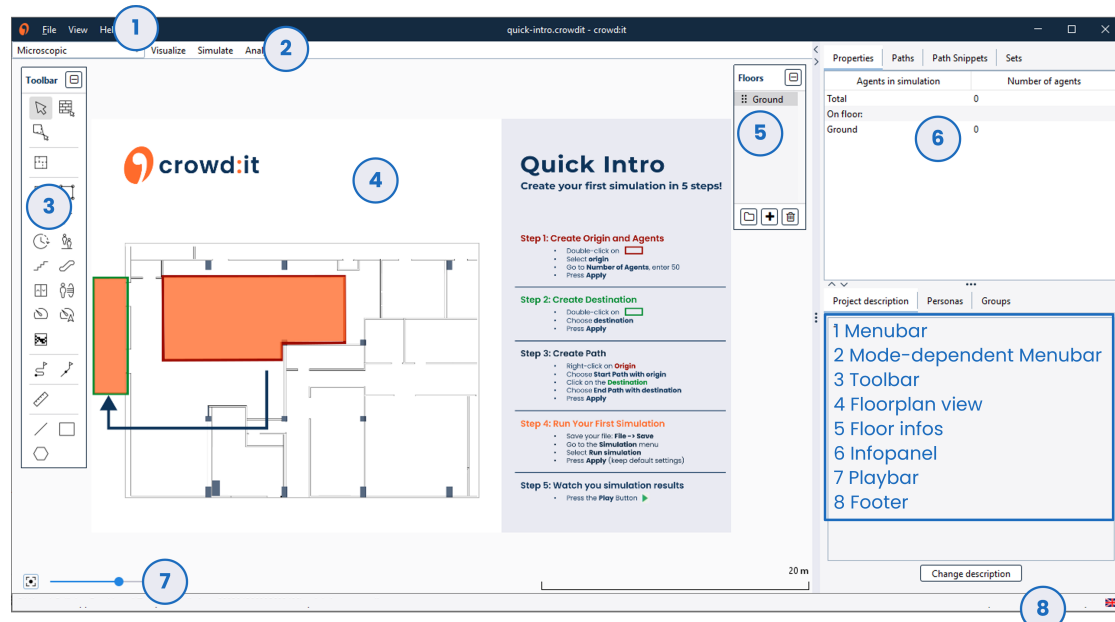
File View Hel 1 quick-intro.crowdit - crowd:it

Microscopic Visualize Simulate Anal 2

Toolbar

3

crowd:it

4

Quick Intro
Create your first simulation in 5 steps!

Step 1: Create Origin and Agents
Double-click on
Select origin
Go to Number of Agents, enter 50
Press Apply

Step 2: Create Destination
Double-click on
Choose destination
Press Apply

Step 3: Create Path
Right-click on Origin
Choose Start Path with origin
Click on the Destination
Choose End Path with destination
Press Apply

Step 4: Run Your First Simulation
Save your file: File -> Save
Go to the Simulation menu
Select Run simulation
Press Apply (keep default settings)

Step 5: Watch you simulation results
Press the Play Button

Floors
Ground
5

Properties Paths Path Snippets Sets

| Agents in simulation | Number of agents |
|---|---|
| Total | 0 |
| On floor: | |
| Ground | 0 |

6

Project description Personas Groups

1 Menubar
2 Mode-dependent Menubar
3 Toolbar
4 Floorplan view
5 Floor infos
6 Infopanel
7 Playbar
8 Footer

Change description

7

20 m

8